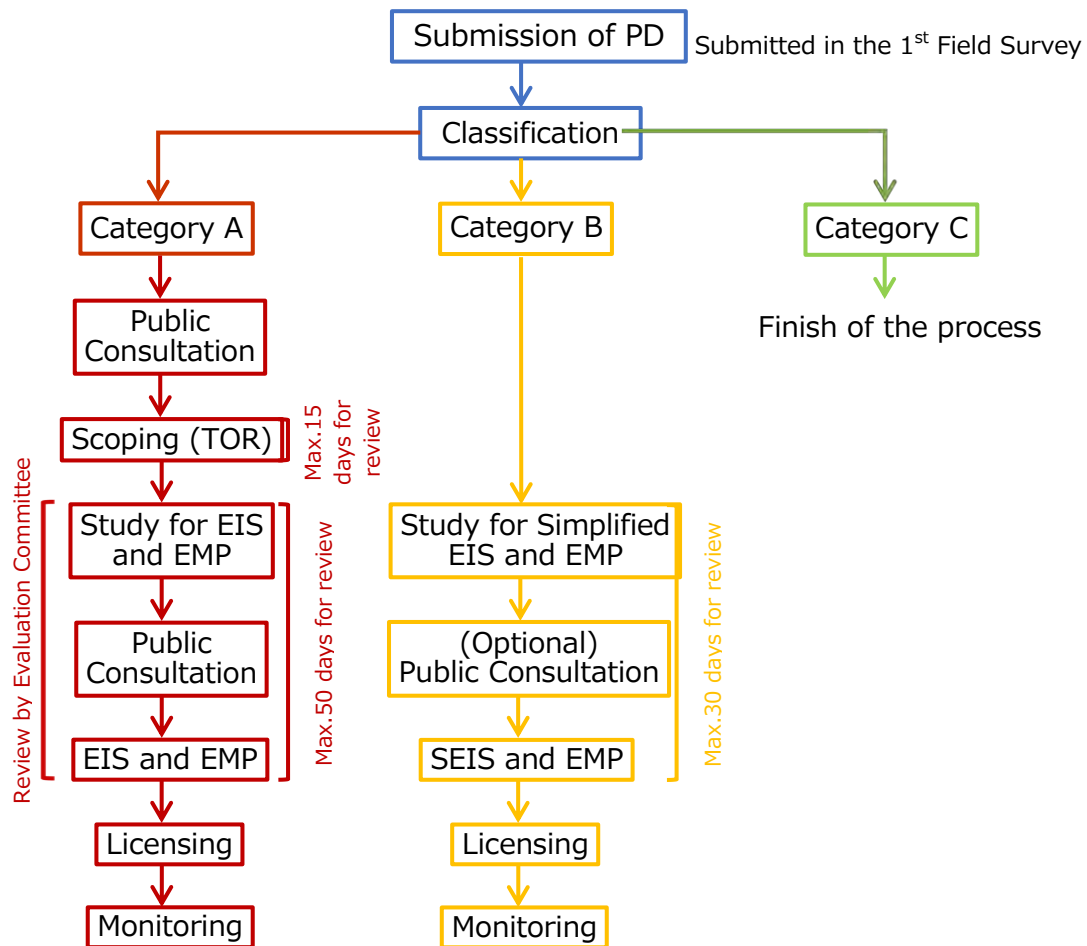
Submission of PD

Submitted in the 1$^{st}$ Field Survey

Classification

Category A

Category B

Category C

Finish of the process

Public Consultation

Scoping (TOR)

Max.15 days for review

Review by Evaluation Committee

Study for EIS and EMP

Public Consultation

EIS and EMP

Max.50 days for review

Licensing

Monitoring

Study for Simplified EIS and EMP

(Optional) Public Consultation

SEIS and EMP

Max.30 days for review

Licensing

Monitoring